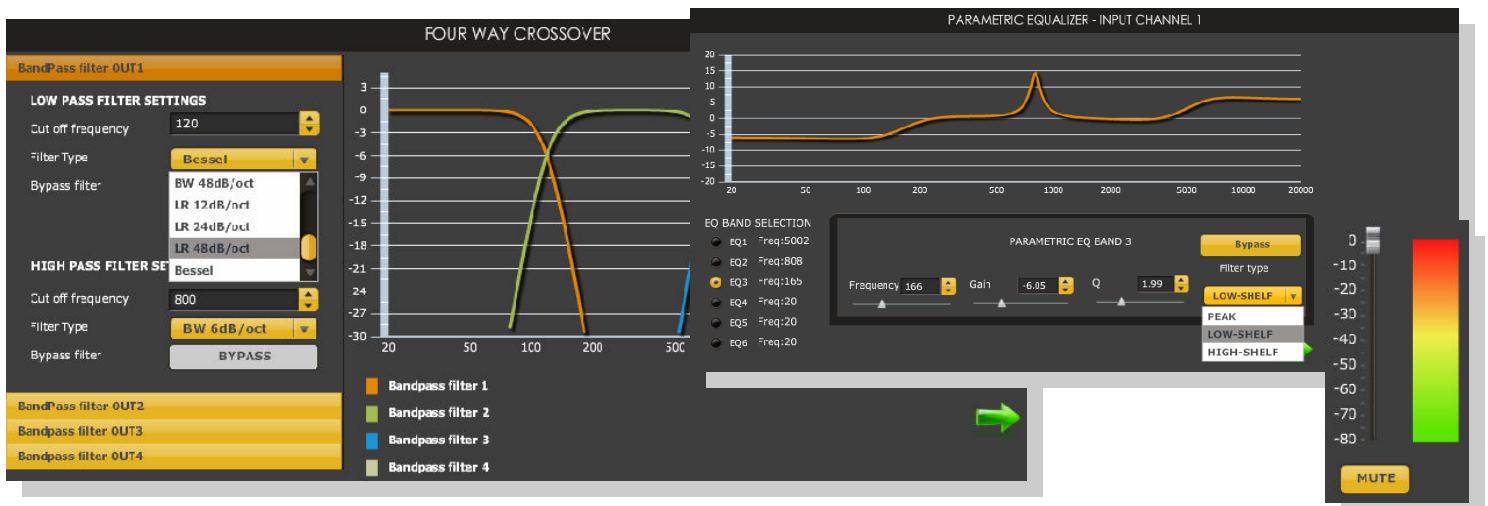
FOUR WAY CROSSOVER

BandPass filter OUT1

LOW PASS FILTER SETTINGS

Cut off frequency 120

Filter Type Bessel

Bypass filter

BW 48dB/oct
LR 12dB/oct
LR 24dB/oct
LR 48dB/oct
Bessel

HIGH PASS FILTER SE

Cut off frequency 800

Filter Type BW 6dB/oct

Bypass filter BYPASS

BandPass filter OUT2
Bandpass filter OUT3
Bandpass filter OUT4

3
0
-3
-6
-9
-12
-15
-18
-21
-24
-27
-30
20 50 100 200 500

Bandpass filter 1
Bandpass filter 2
Bandpass filter 3
Bandpass filter 4

PARAMETRIC EQUALIZER - INPUT CHANNEL 1

20
15
10
5
0
-5
-10
-15
-20
20 50 100 200 500 1000 2000 5000 10000 20000

EQ BAND SELECTION
EQ1 Freq:5002
EQ2 Freq:808
EQ3 Freq:165
EQ4 Freq:20
EQ5 Freq:20
EQ6 Freq:20

PARAMETRIC EQ BAND 3

Bypass

Filter type

Frequency 166
Gain -6.05
Q 1.99

LOW-SHELF
PEAK
LOW-SHELF
HIGH-SHELF

0
-10
-20
-30
-40
-50
-60
-70
-80

MUTE